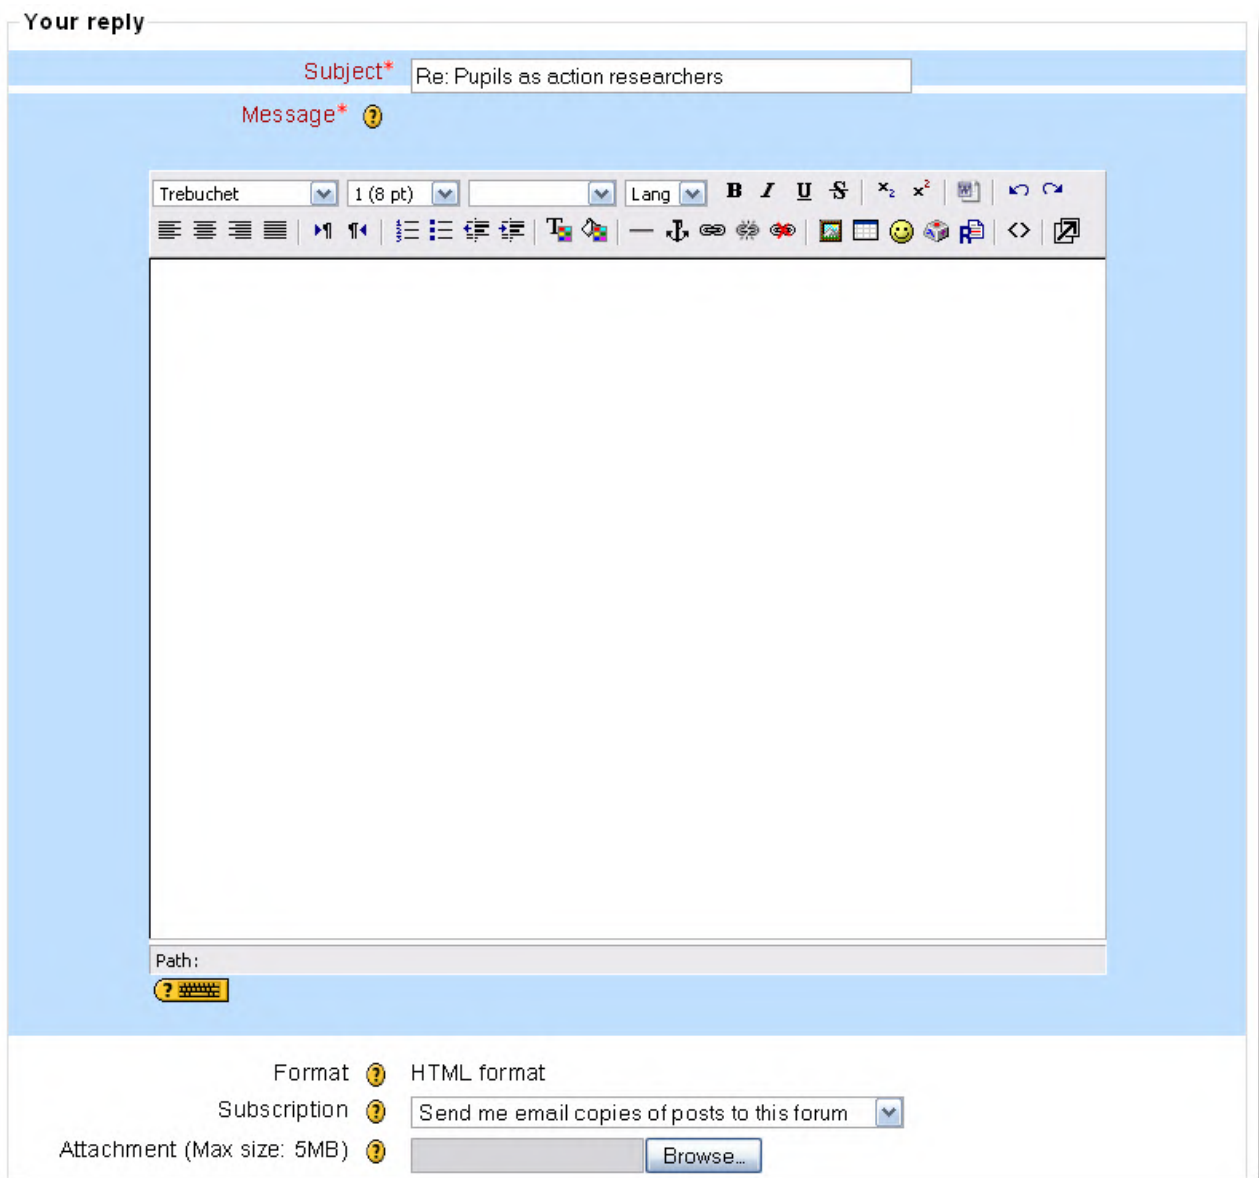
Your reply

Subject* Re: Pupils as action researchers

Message*

Trebuchet 1 (8 pt) Lang

B I U S

Path:

Format HTML format

Subscription Send me email copies of posts to this forum

Attachment (Max size: 5MB) Browse...